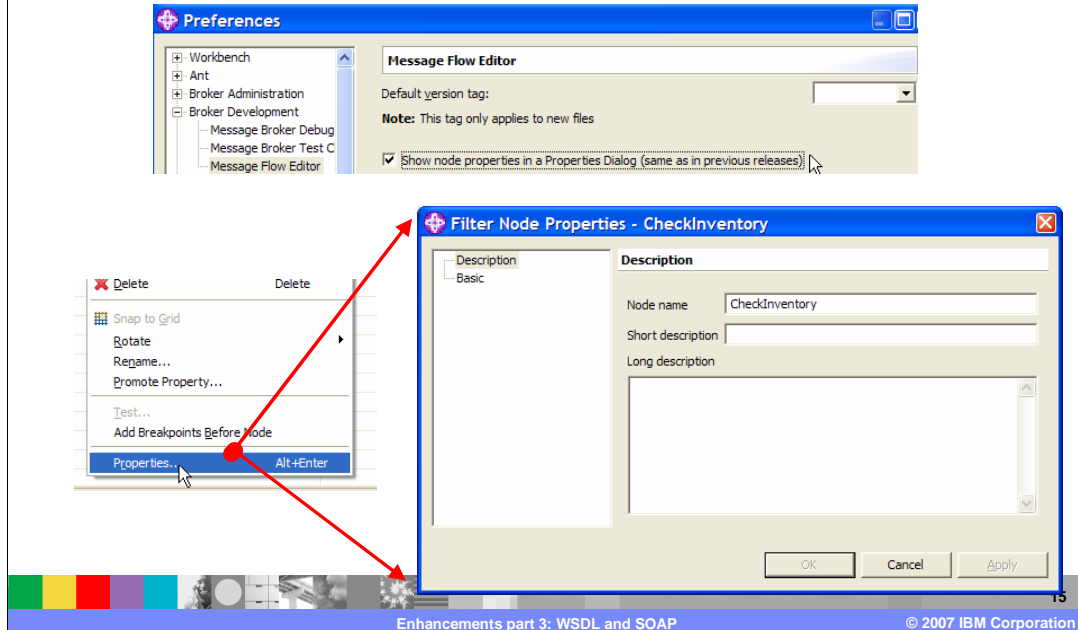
Preferences

Workbench
Ant
Broker Administration
Broker Development
Message Broker Debug
Message Broker Test C
Message Flow Editor

Message Flow Editor

Default version tag:

Note: This tag only applies to new files

Show node properties in a Properties Dialog (same as in previous releases)

Filter Node Properties - CheckInventory

Description
Basic

Description

Node name CheckInventory

Short description

Long description

OK Cancel Apply

Delete Delete

Snap to Grid

Rotate

Rename...

Promote Property...

Test...

Add Breakpoints Before Node

Properties... Alt+Enter

15

Enhancements part 3: WSDL and SOAP

© 2007 IBM Corporation